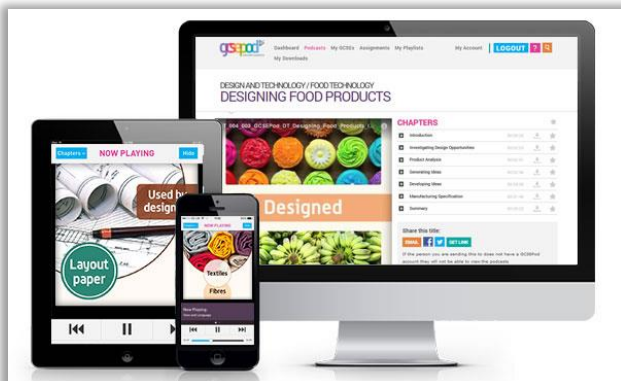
GCSEPod

Dashboard Podcasts My GCSEs Assignments My Playlists My Downloads

My Account LOGOUT ?

DESIGN AND TECHNOLOGY / FOOD TECHNOLOGY
DESIGNING FOOD PRODUCTS

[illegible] GCSEPod DT Designing Food Products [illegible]

Designed

CHAPTERS

Introduction
Investigating Design Opportunities
Product Analysis
Generating Ideas
Developing Ideas
Manufacturing Specification
Summary

Share this title:
EMAIL f GET LINK

If the person you are sending this to does not have a GCSEPod account they will not be able to view the podcasts.

Chapters NOW PLAYING Hide

Used by design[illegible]

Layout paper

NOW PLAYING

Textiles

Fibres

Now Playing